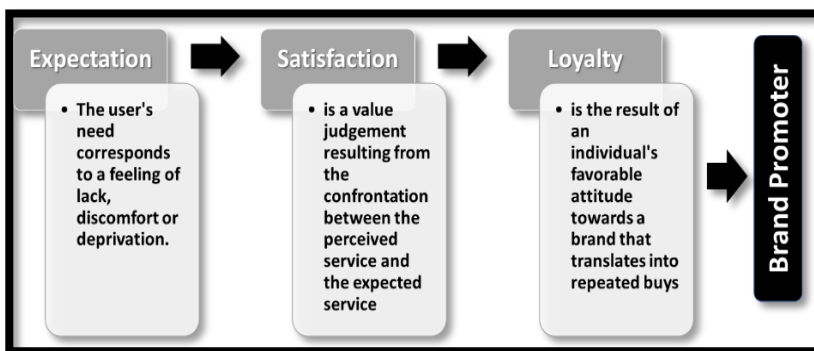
Expectation

• The user's need corresponds to a feeling of lack, discomfort or deprivation.

Satisfaction

• is a value judgement resulting from the confrontation between the perceived service and the expected service

Loyalty

• is the result of an individual's favorable attitude towards a brand that translates into repeated buys

Brand Promoter